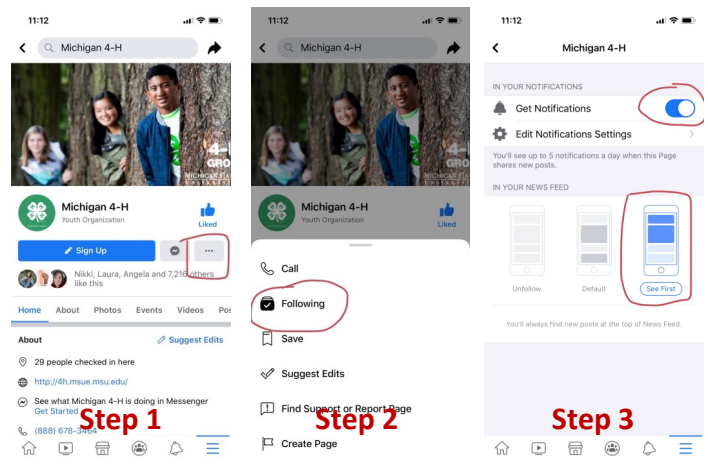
11:12

Michigan 4-H

4-H
GRO
MICHIGAN STA

Michigan 4-H
Youth Organization

Liked

Sign Up

...

Nikki, Laura, Angela and 7,216 others like this

Home About Photos Events Videos Pos

About

Suggest Edits

29 people checked in here

http://4h.msue.msu.edu/

See what Michigan 4-H is doing in Messenger
Get Started

(888) 678-3464

Step 1

11:12

Michigan 4-H

4-H
GRO

Michigan 4-H
Youth Organization

Liked

Call

Following

Save

Suggest Edits

Find Support or Report Page

Create Page

Step 2

11:12

Michigan 4-H

IN YOUR NOTIFICATIONS

Get Notifications

Edit Notifications Settings

You'll see up to 5 notifications a day when this Page shares new posts.

IN YOUR NEWS FEED

Unfollow

Default

See First

You'll always find new posts at the top of News Feed.

Step 3